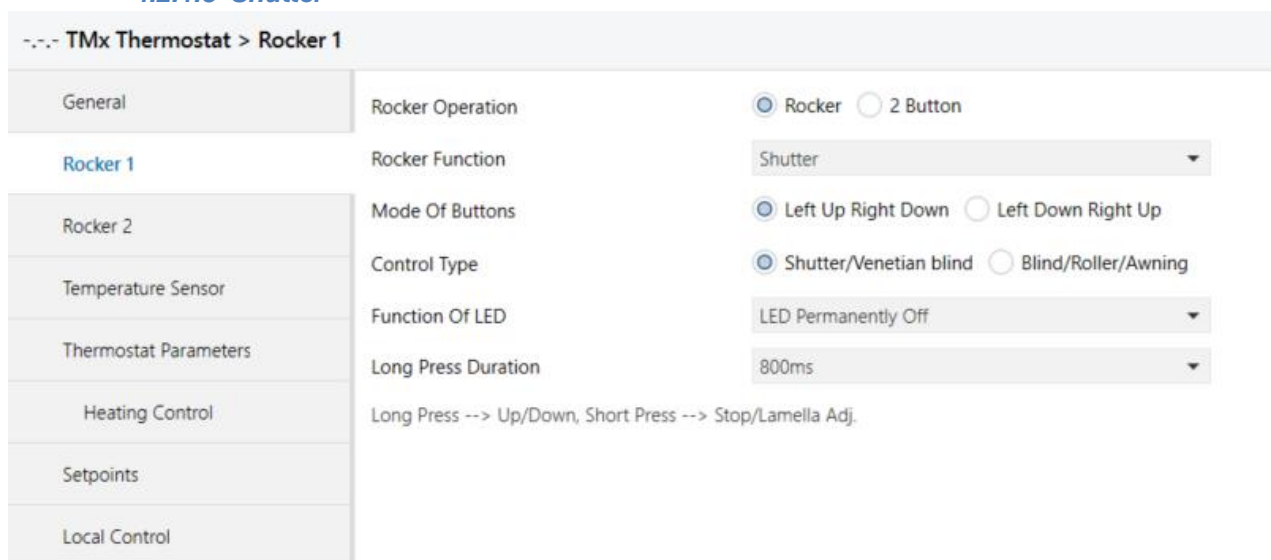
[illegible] Shutter

-.-.- TMx Thermostat > Rocker 1

General

Rocker 1

Rocker 2

Temperature Sensor

Thermostat Parameters

Heating Control

Setpoints

Local Control

Rocker Operation
Rocker
2 Button

Rocker Function
Shutter

Mode Of Buttons
Left Up Right Down
Left Down Right Up

Control Type
Shutter/Venetian blind
Blind/Roller/Awning

Function Of LED
LED Permanently Off

Long Press Duration
800ms

Long Press --> Up/Down, Short Press --> Stop/Lamella Adj.